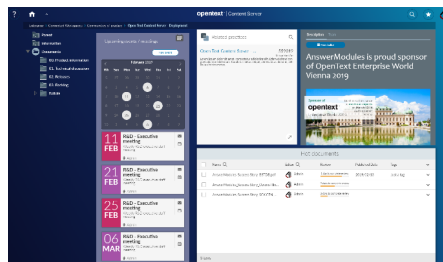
opentext | Content Server

Enterprise > Content Workspaces > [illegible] > Open Text Content Server - Employment

Firmen

Information

Documents

R01 Produkt Information

R02 Tech Information

R03 Releases

R04 Marketing

Statistic

Upcoming events / meetings

February 2017

11 FEB R&D - Executive meeting

21 FEB R&D - Executive meeting

25 FEB R&D - Executive meeting

06 MAR R&D - Executive meeting

Recent / Favorites

Open Text Content Server

Description

AnswerModules is proud sponsor of OpenText Enterprise World Vienna 2019

Hot documents

| Name | Value | Owner | Modified date | Type |
|---|---|---|---|---|
| AnswerModules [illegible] | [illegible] | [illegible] | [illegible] | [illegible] |
| AnswerModules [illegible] | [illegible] | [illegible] | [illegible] | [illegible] |
| AnswerModules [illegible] | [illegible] | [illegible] | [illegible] | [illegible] |